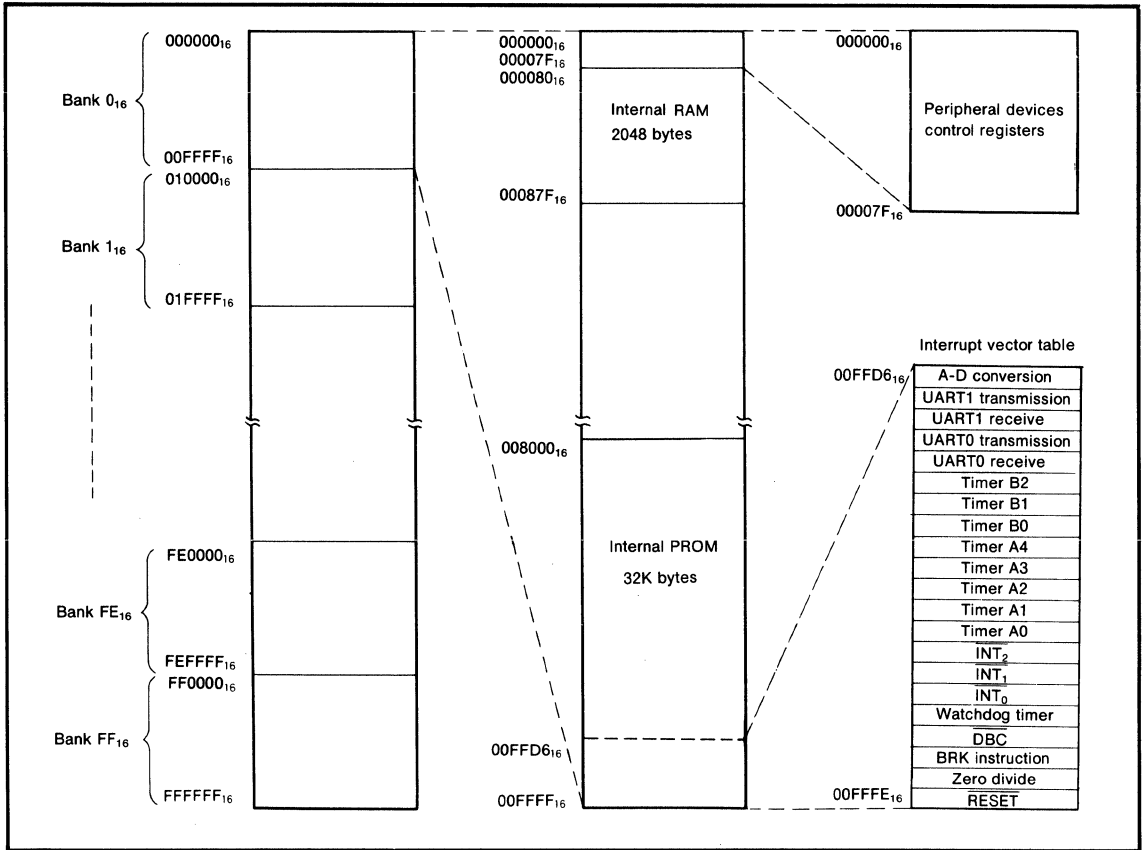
$000000_{16}$
Bank $0_{16}$
$00FFFF_{16}$
$010000_{16}$
Bank $1_{16}$
$01FFFF_{16}$
$FE0000_{16}$
Bank $FE_{16}$
$FEFFFF_{16}$
$FF0000_{16}$
Bank $FF_{16}$
$FFFFFF_{16}$

$000000_{16}$
$00007F_{16}$
$000080_{16}$
Internal RAM
2048 bytes
$00087F_{16}$
$008000_{16}$
Internal PROM
32K bytes
$00FFD6_{16}$
$00FFFF_{16}$

$000000_{16}$
Peripheral devices control registers
$00007F_{16}$

Interrupt vector table
$00FFD6_{16}$
A-D conversion
UART1 transmission
UART1 receive
UART0 transmission
UART0 receive
Timer B2
Timer B1
Timer B0
Timer A4
Timer A3
Timer A2
Timer A1
Timer A0
$\overline{INT_2}$
$\overline{INT_1}$
$\overline{INT_0}$
Watchdog timer
$\overline{DBC}$
BRK instruction
Zero divide
$00FFFE_{16}$
$\overline{RESET}$